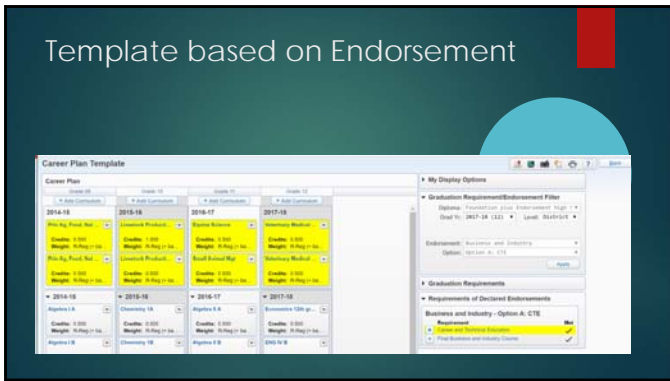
Template based on Endorsement

Career Plan Template

Career Plan

| Grade 09 | Grade 10 | Grade 11 | Grade 12 |
|---|---|---|---|
| + Add Curriculum | + Add Curriculum | + Add Curriculum | + Add Curriculum |
| 2014-15 | 2015-16 | 2016-17 | 2017-18 |
| Prin Ag, Food, Nat ... | Livestock Producti... | Equine Science | Veterinary Medical ... |
| Credits: 1.000 Weight: N-Reg (+ loa... | Credits: 1.000 Weight: N-Reg (+ loa... | Credits: 0.500 Weight: N-Reg (+ loa... | Credits: 0.500 Weight: N-Reg (+ loa... |
| Prin Ag, Food, Nat ... | Livestock Producti... | Small Animal Mgt | Veterinary Medical ... |
| Credits: 0.000 Weight: N-Reg (+ loa... | Credits: 0.000 Weight: N-Reg (+ loa... | Credits: 0.500 Weight: N-Reg (+ loa... | Credits: 0.000 Weight: N-Reg (+ loa... |
| 2014-15 | 2015-16 | 2016-17 | 2017-18 |
| Algebra I A | Chemistry 1A | Algebra II A | Economics 12th gr... |
| Credits: 0.500 Weight: N-Reg (+ loa... | Credits: 0.500 Weight: N-Reg (+ loa... | Credits: 0.500 Weight: N-Reg (+ loa... | Credits: 0.500 Weight: N-Reg (+ loa... |
| Algebra I B | Chemistry 1B | Algebra II B | ENG IV B |

My Display Options

Graduation Requirement/Endorsement Filter

Options: Foundation plus Endorsement High

Grad Yr: 2017-18 (12) Level: District

Endorsement: Business and Industry

Option: Option A: CTE

Apply

Graduation Requirements

Requirements of Declared Endorsements

Business and Industry - Option A: CTE

| Requirement | Met |
|---|---|
| Career and Technical Education | ✓ |
| Final Business and Industry Course | ✓ |